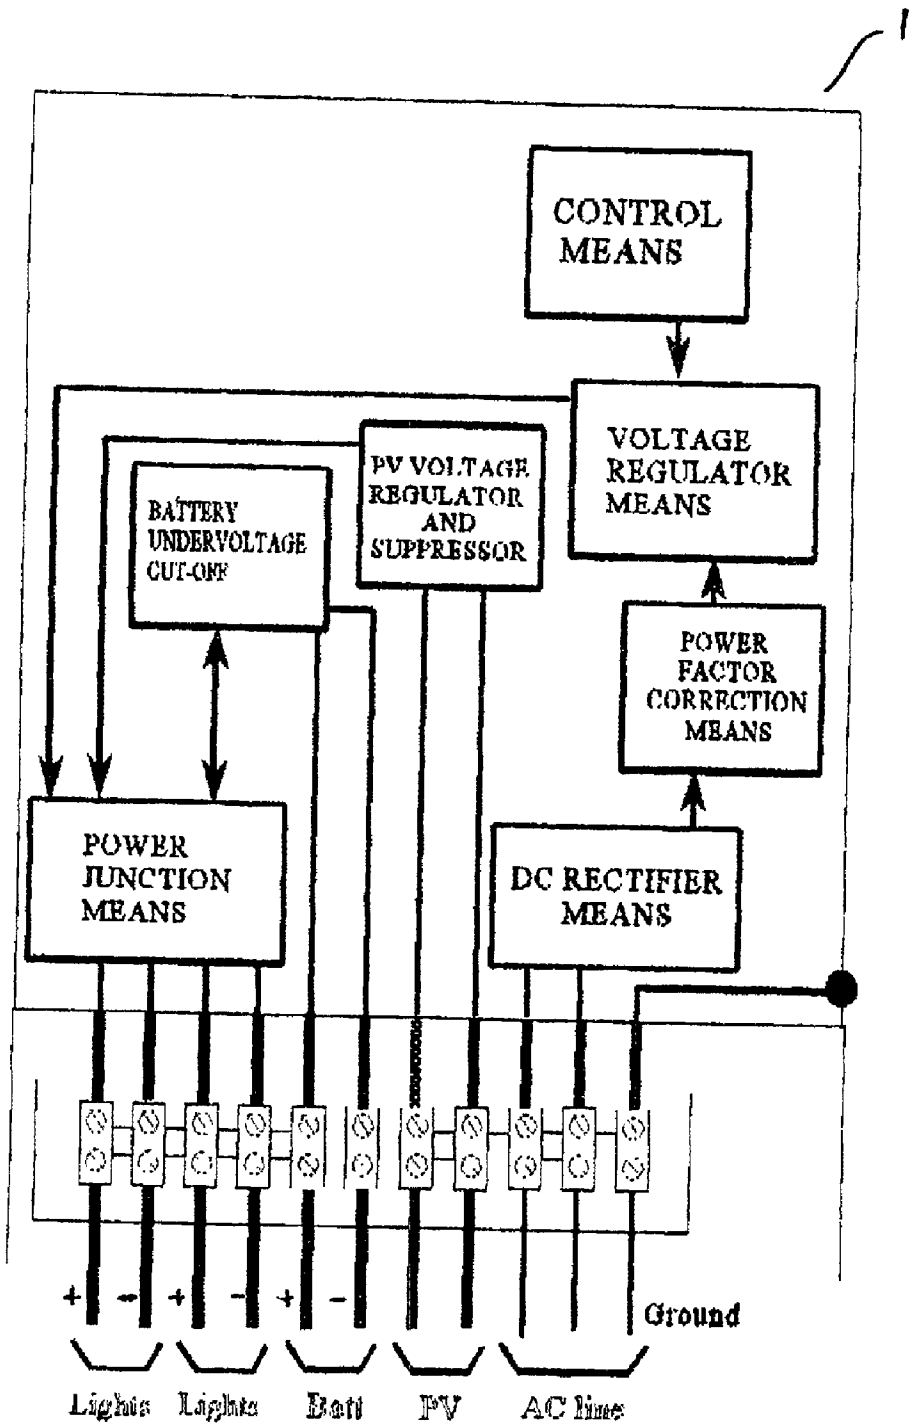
1

CONTROL MEANS

VOLTAGE REGULATOR MEANS

PV VOLTAGE REGULATOR AND SUPPRESSOR

BATTERY UNDERVOLTAGE CUT-OFF

POWER FACTOR CORRECTION MEANS

POWER JUNCTION MEANS

DC RECTIFIER MEANS

+ – + – + –

Ground

Lights Lights Batt PV AC line